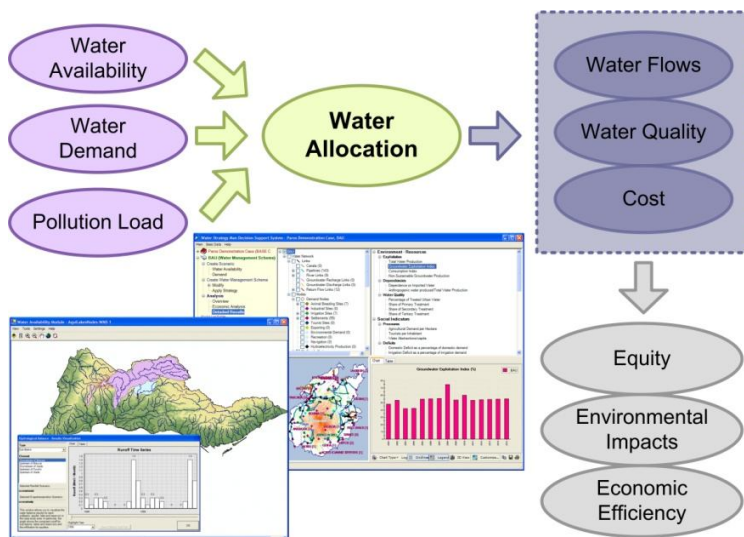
Water Availability

Water Demand

Pollution Load

Water Allocation

Water Flows

Water Quality

Cost

Equity

Environmental Impacts

Economic Efficiency

Water Strategy Man Decision Support System - Paros Demonstration Case, DAC

Paros Demonstration Case (BASE 1)

SA1 (Water Management Scheme)

Create Scenario

Water Availability

Demand

Create Water Management Scheme

Modify

Apply Strategy

Analysis

Overview

Economic Analysis

Detailed Results

Environment Resources

Exploitation

Social Indicators

Groundwater Exploitation Index (%)

Water Availability Module

Runoff Time Series